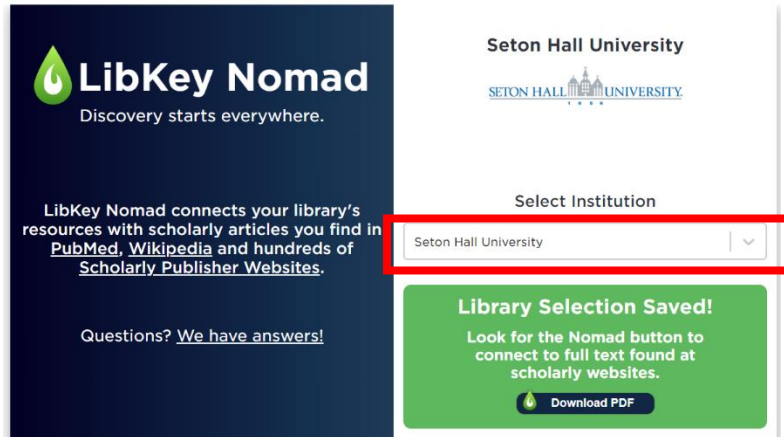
LibKey Nomad
Discovery starts everywhere.

LibKey Nomad connects your library's resources with scholarly articles you find in PubMed, Wikipedia and hundreds of Scholarly Publisher Websites.

Questions? We have answers!

Seton Hall University

SETON HALL UNIVERSITY
1856

Select Institution

Seton Hall University

Library Selection Saved!

Look for the Nomad button to connect to full text found at scholarly websites.

Download PDF